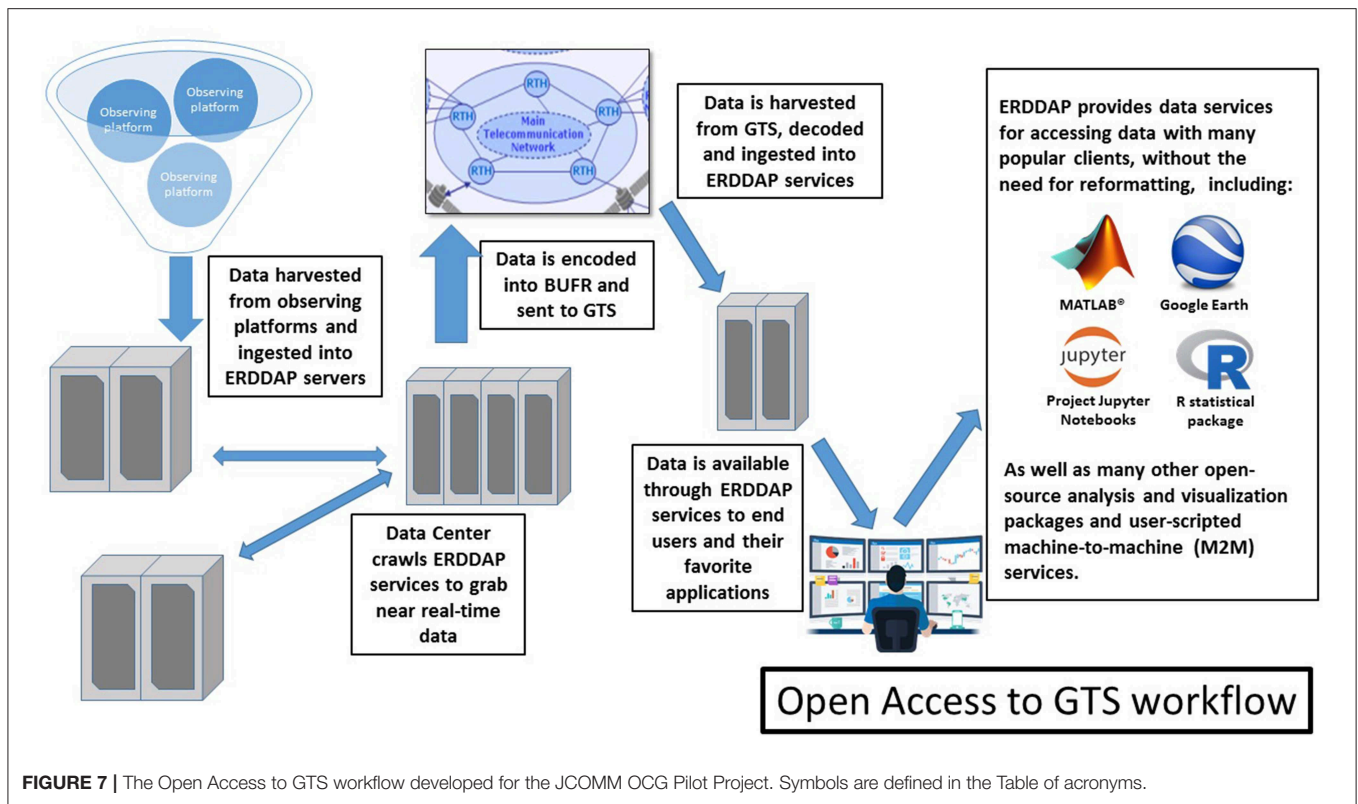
Observing platform

Observing platform

Observing platform

RTH

RTH

RTH

RTH

RTH

Main Telecommunication Network

Data is harvested from GTS, decoded and ingested into ERDDAP services

ERDDAP provides data services for accessing data with many popular clients, without the need for reformatting, including:

MATLAB®

Google Earth

jupyter

Project Jupyter Notebooks

R statistical package

As well as many other open-source analysis and visualization packages and user-scripted machine-to-machine (M2M) services.

Data harvested from observing platforms and ingested into ERDDAP servers

Data is encoded into BUFR and sent to GTS

Data is available through ERDDAP services to end users and their favorite applications

Data Center crawls ERDDAP services to grab near real-time data

Open Access to GTS workflow

FIGURE 7 | The Open Access to GTS workflow developed for the JCOMM OCG Pilot Project. Symbols are defined in the Table of acronyms.